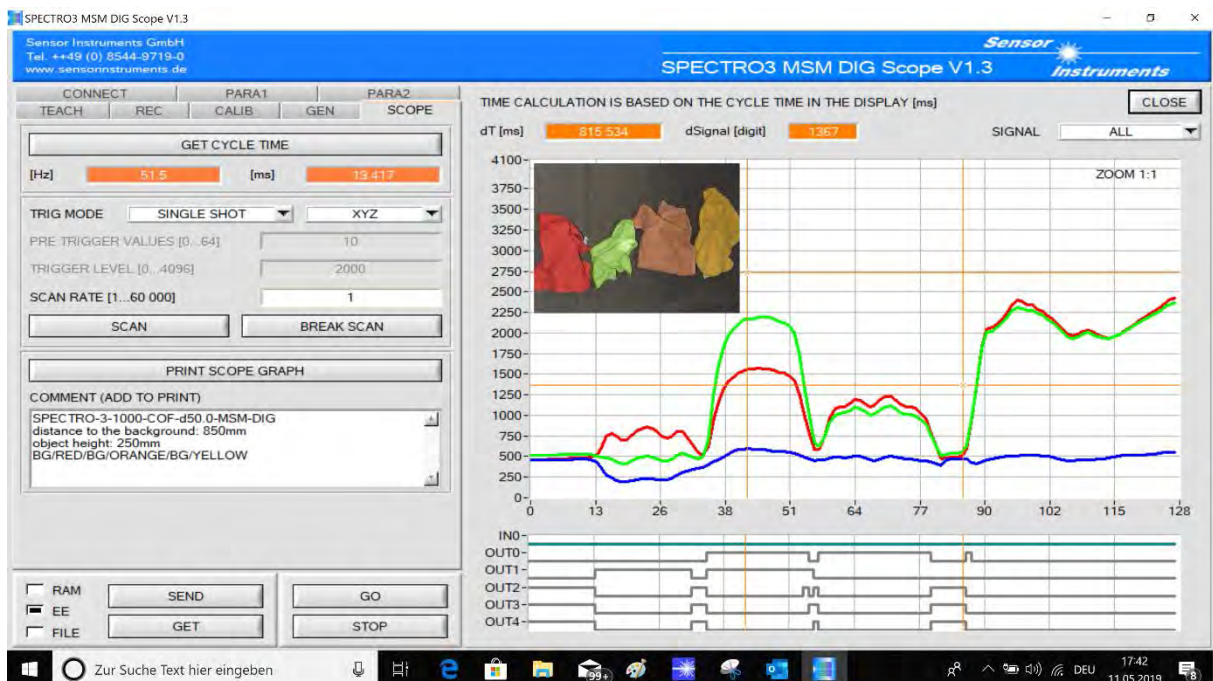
SPECTRO3 MSM DIG Scope V1.3

Sensor Instruments GmbH
Tel. ++49 (0) 8544-9719-0
www.sensorinstruments.de

SPECTRO3 MSM DIG Scope V1.3

Sensor Instruments

CONNECT PARA1 PARA2
TEACH REC CALIB GEN SCOPE

GET CYCLE TIME

[Hz] 51.5 [ms] 19.417

TRIG MODE SINGLE SHOT XYZ

PRE TRIGGER VALUES [0...64] 10

TRIGGER LEVEL [0...4096] 2000

SCAN RATE [1...60 000] 1

SCAN BREAK SCAN

PRINT SCOPE GRAPH

COMMENT (ADD TO PRINT)

SPECTRO-3-1000-COF-d50.0-MSM-DIG
distance to the background: 850mm
object height: 250mm
BG/RED/BG/ORANGE/BG/YELLOW

RAM
EE
FILE

SEND GET GO STOP

TIME CALCULATION IS BASED ON THE CYCLE TIME IN THE DISPLAY [ms]

CLOSE

dT [ms] 815.534 dSignal [digit] 1367 SIGNAL ALL

ZOOM 1:1

4100 3750 3500 3250 3000 2750 2500 2250 2000 1750 1500 1250 1000 750 500 250 0

0 13 26 38 51 64 77 90 102 115 128

IN0
OUT0
OUT1
OUT2
OUT3
OUT4

Zur Suche Text hier eingeben

99+

DEU 17:42 11.05.2019 8